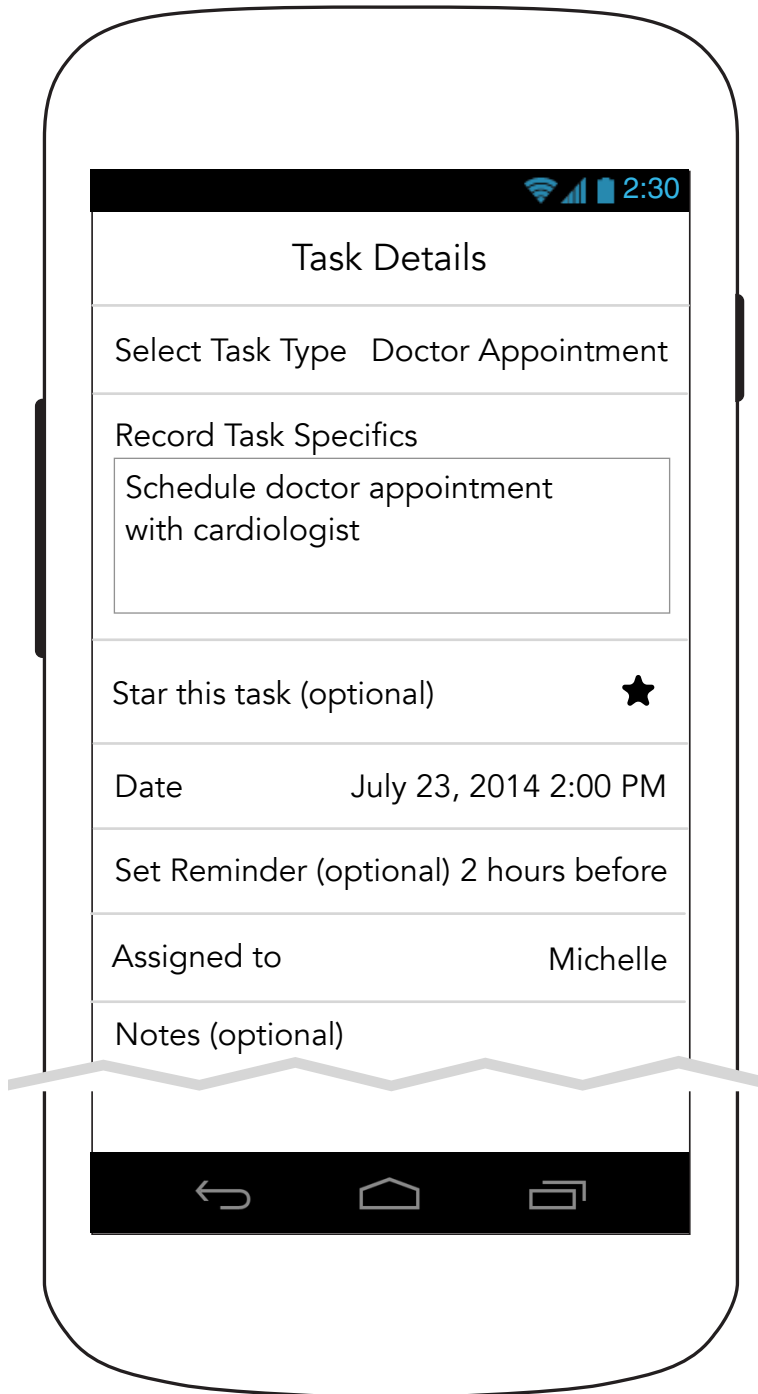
2:30

Task Details

Select Task Type Doctor Appointment

Record Task Specifics

Schedule doctor appointment with cardiologist

Star this task (optional)

Date July 23, 2014 2:00 PM

Set Reminder (optional) 2 hours before

Assigned to Michelle

Notes (optional)